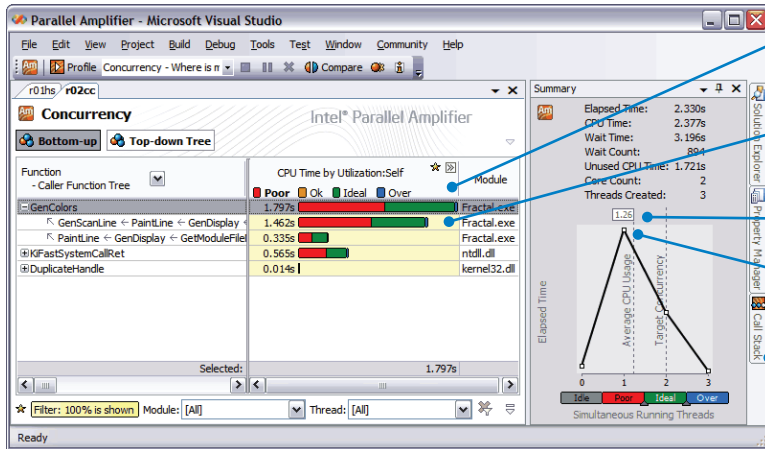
Parallel Amplifier - Microsoft Visual Studio

File Edit View Project Build Debug Tools Test Window Community Help

Profile Concurrency - Where is m Compare

r01hs r02cc

Concurrency

Intel® Parallel Amplifier

Bottom-up Top-down Tree

Function
- Caller Function Tree

CPU Time by Utilization:Self

Poor Ok Ideal Over

Module

| Function | CPU Time | Module |
|---|---|---|
| GenColors | 1.797s | Fractal.exe |
| GenScanLine ← PaintLine ← GenDisplay ← | 1.462s | Fractal.exe |
| PaintLine ← GenDisplay ← GetModuleFileI | 0.335s | Fractal.exe |
| KiFastSystemCallRet | 0.565s | ntdll.dll |
| DuplicateHandle | 0.014s | kernel32.dll |

Selected: 1.797s

Filter: 100% is shown Module: [All] Thread: [All]

Summary

Elapsed Time: 2.330s
CPU Time: 2.377s
Wait Time: 3.196s
Wait Count: 894
Unused CPU Time: 1.721s
Core Count: 2
Threads Created: 3

1.26

Elapsed Time

Average CPU Usage

Target Concurrency

0 1 2 3

Idle Poor Ideal Over

Simultaneous Running Threads

Solution Explorer

Property Manager

Call Stack

Ready